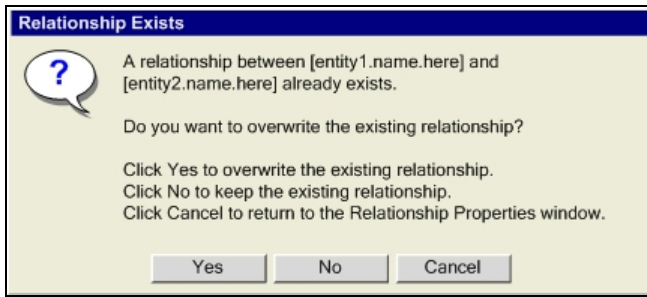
Relationship Exists

?

A relationship between [entity1.name.here] and [entity2.name.here] already exists.

Do you want to overwrite the existing relationship?

Click Yes to overwrite the existing relationship.
Click No to keep the existing relationship.
Click Cancel to return to the Relationship Properties window.

Yes No Cancel